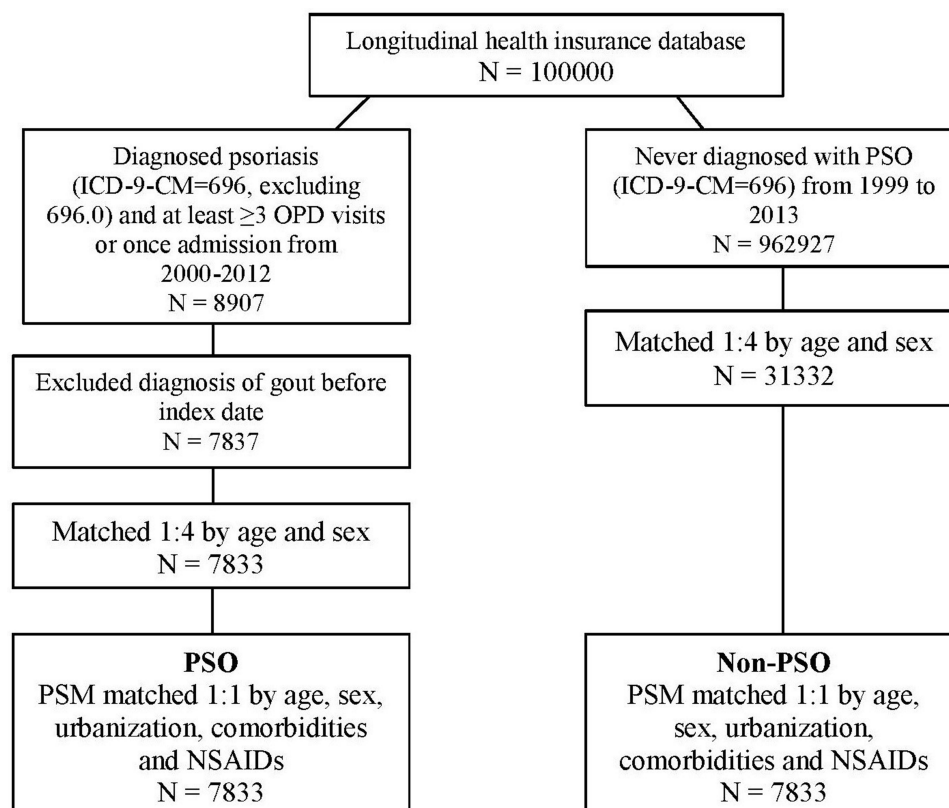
Longitudinal health insurance database
N = 100000

Diagnosed psoriasis (ICD-9-CM=696, excluding 696.0) and at least $\geq$3 OPD visits or once admission from 2000-2012
N = 8907

Excluded diagnosis of gout before index date
N = 7837

Matched 1:4 by age and sex
N = 7833

PSO
PSM matched 1:1 by age, sex, urbanization, comorbidities and NSAIDs
N = 7833

Never diagnosed with PSO (ICD-9-CM=696) from 1999 to 2013
N = 962927

Matched 1:4 by age and sex
N = 31332

Non-PSO
PSM matched 1:1 by age, sex, urbanization, comorbidities and NSAIDs
N = 7833